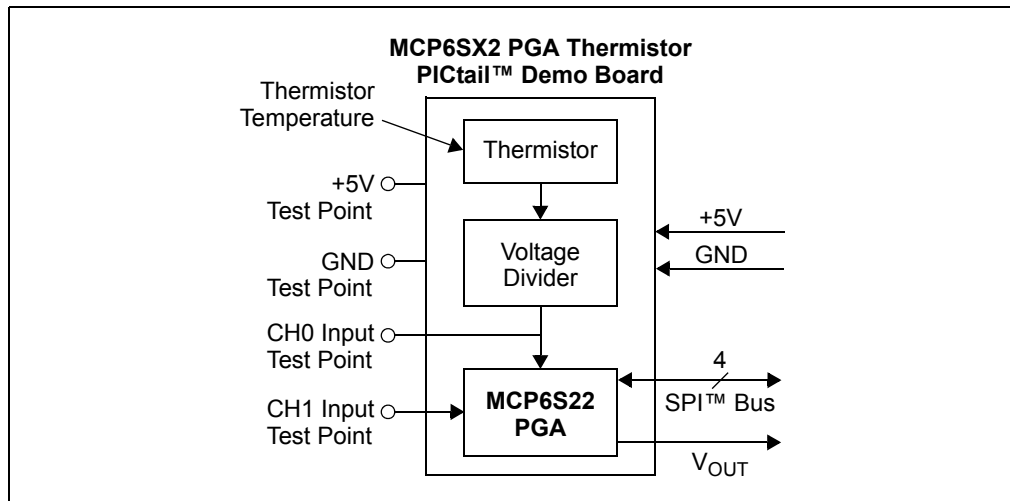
MCP6SX2 PGA Thermistor PICtail™ Demo Board

Thermistor Temperature

Thermistor

+5V Test Point

GND Test Point

Voltage Divider

+5V

GND

CH0 Input Test Point

4

MCP6S22 PGA

SPI™ Bus

CH1 Input Test Point

$V_{OUT}$